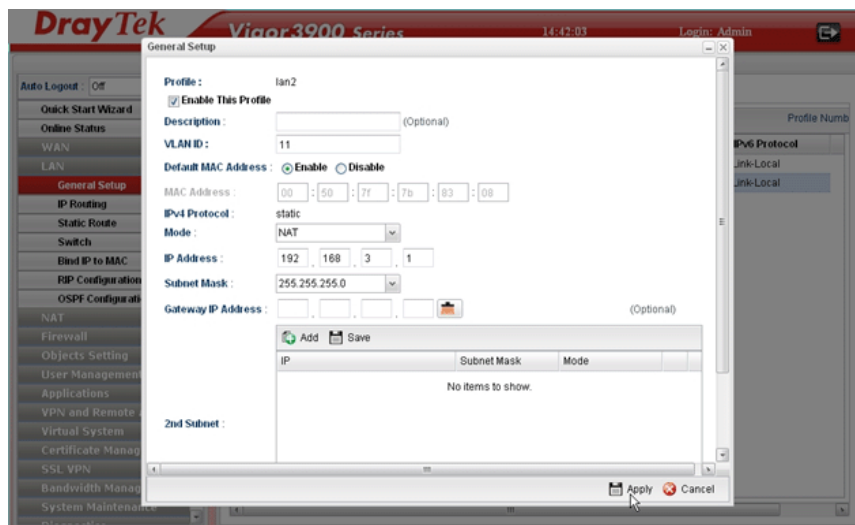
DrayTek Vigor3900 Series 14:42:03 Login: Admin

General Setup

Auto Logout : Off

Quick Start Wizard
Online Status
WAN
LAN
General Setup
IP Routing
Static Route
Switch
Bind IP to MAC
RIP Configuration
OSPF Configurati
NAT
Firewall
Objects Setting
User Management
Applications
VPN and Remote
Virtual System
Certificate Manag
SSL VPN
Bandwidth Manag
System Maintenance

Profile Numb
IPv6 Protocol
Link-Local
Link-Local

Profile : lan2
Enable This Profile
Description : (Optional)
VLAN ID : 11
Default MAC Address : Enable Disable
MAC Address : 00 : 50 : 7f : 7b : 83 : 08
IPv4 Protocol : static
Mode : NAT
IP Address : 192 . 168 . 3 . 1
Subnet Mask : 255.255.255.0
Gateway IP Address : . . . (Optional)

Add Save

| IP | Subnet Mask | Mode |
|---|---|---|
| No items to show. | | |

2nd Subnet :

Apply Cancel